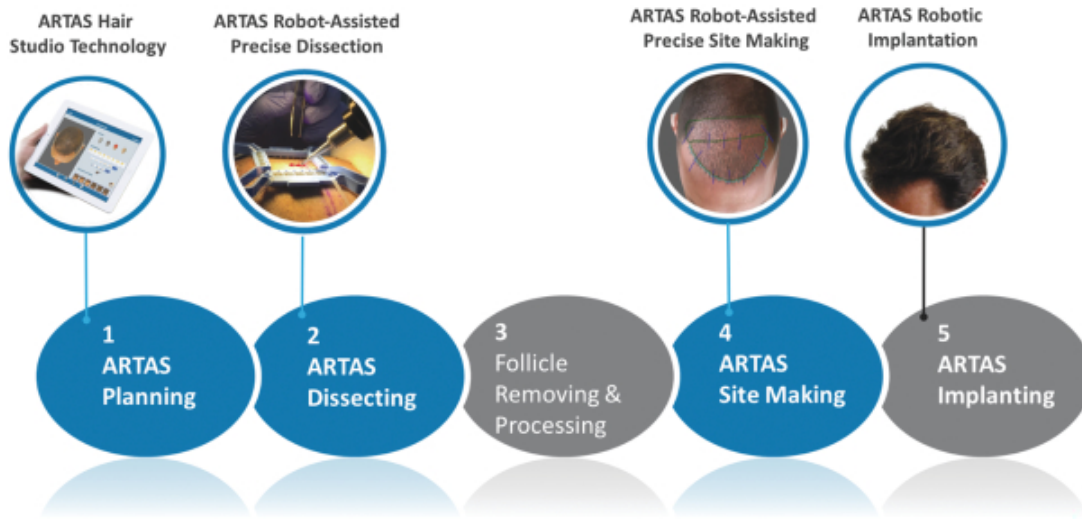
ARTAS Hair Studio Technology

ARTAS Robot-Assisted Precise Dissection

ARTAS Robot-Assisted Precise Site Making

ARTAS Robotic Implantation

1
ARTAS
Planning

2
ARTAS
Dissecting

3
Follicle
Removing &
Processing

4
ARTAS
Site Making

5
ARTAS
Implanting